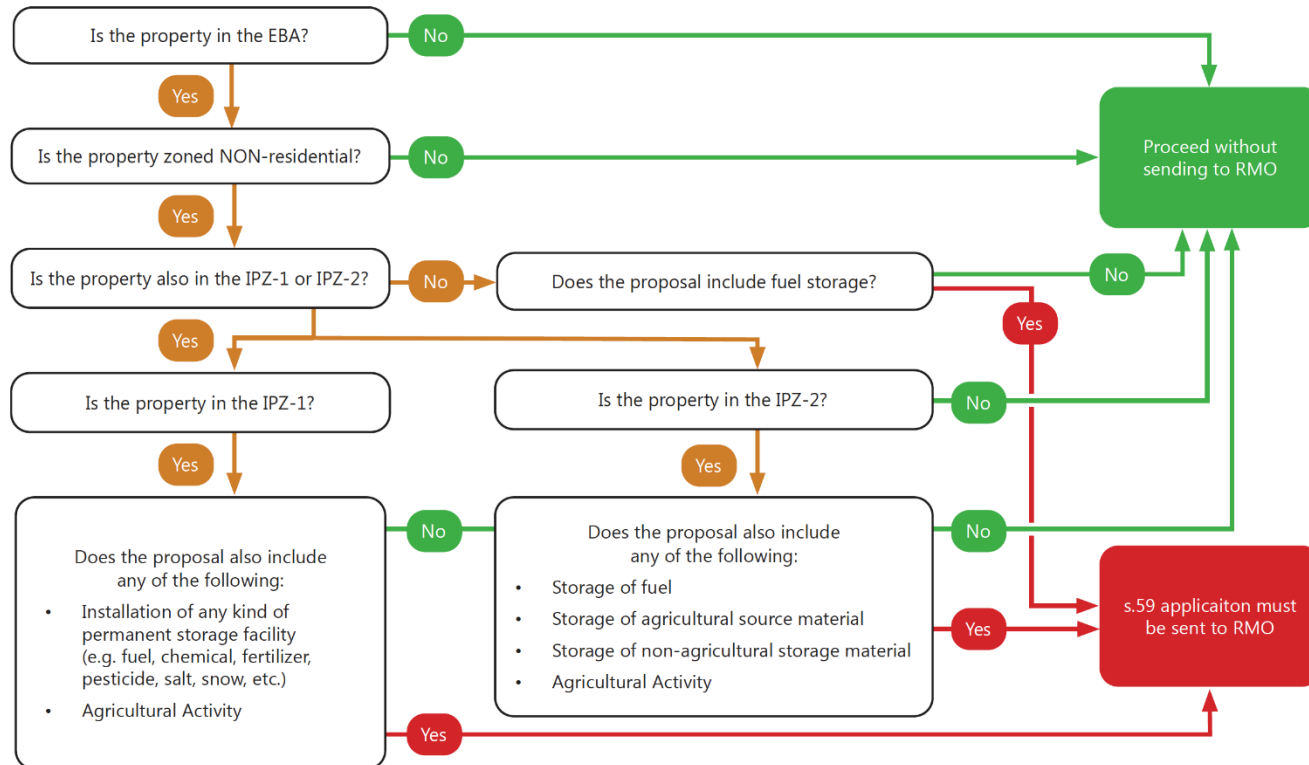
Is the property in the EBA?

No

Yes

Proceed without sending to RMO

Is the property zoned NON-residential?

No

Yes

Is the property also in the IPZ-1 or IPZ-2?

No

Does the proposal include fuel storage?

No

Yes

Yes

Is the property in the IPZ-1?

Is the property in the IPZ-2?

No

Yes

Yes

Does the proposal also include any of the following:

- Installation of any kind of permanent storage facility (e.g. fuel, chemical, fertilizer, pesticide, salt, snow, etc.)
- Agricultural Activity

No

Does the proposal also include any of the following:

- Storage of fuel
- Storage of agricultural source material
- Storage of non-agricultural storage material
- Agricultural Activity

No

Yes

s.59 applicaiton must be sent to RMO

Yes